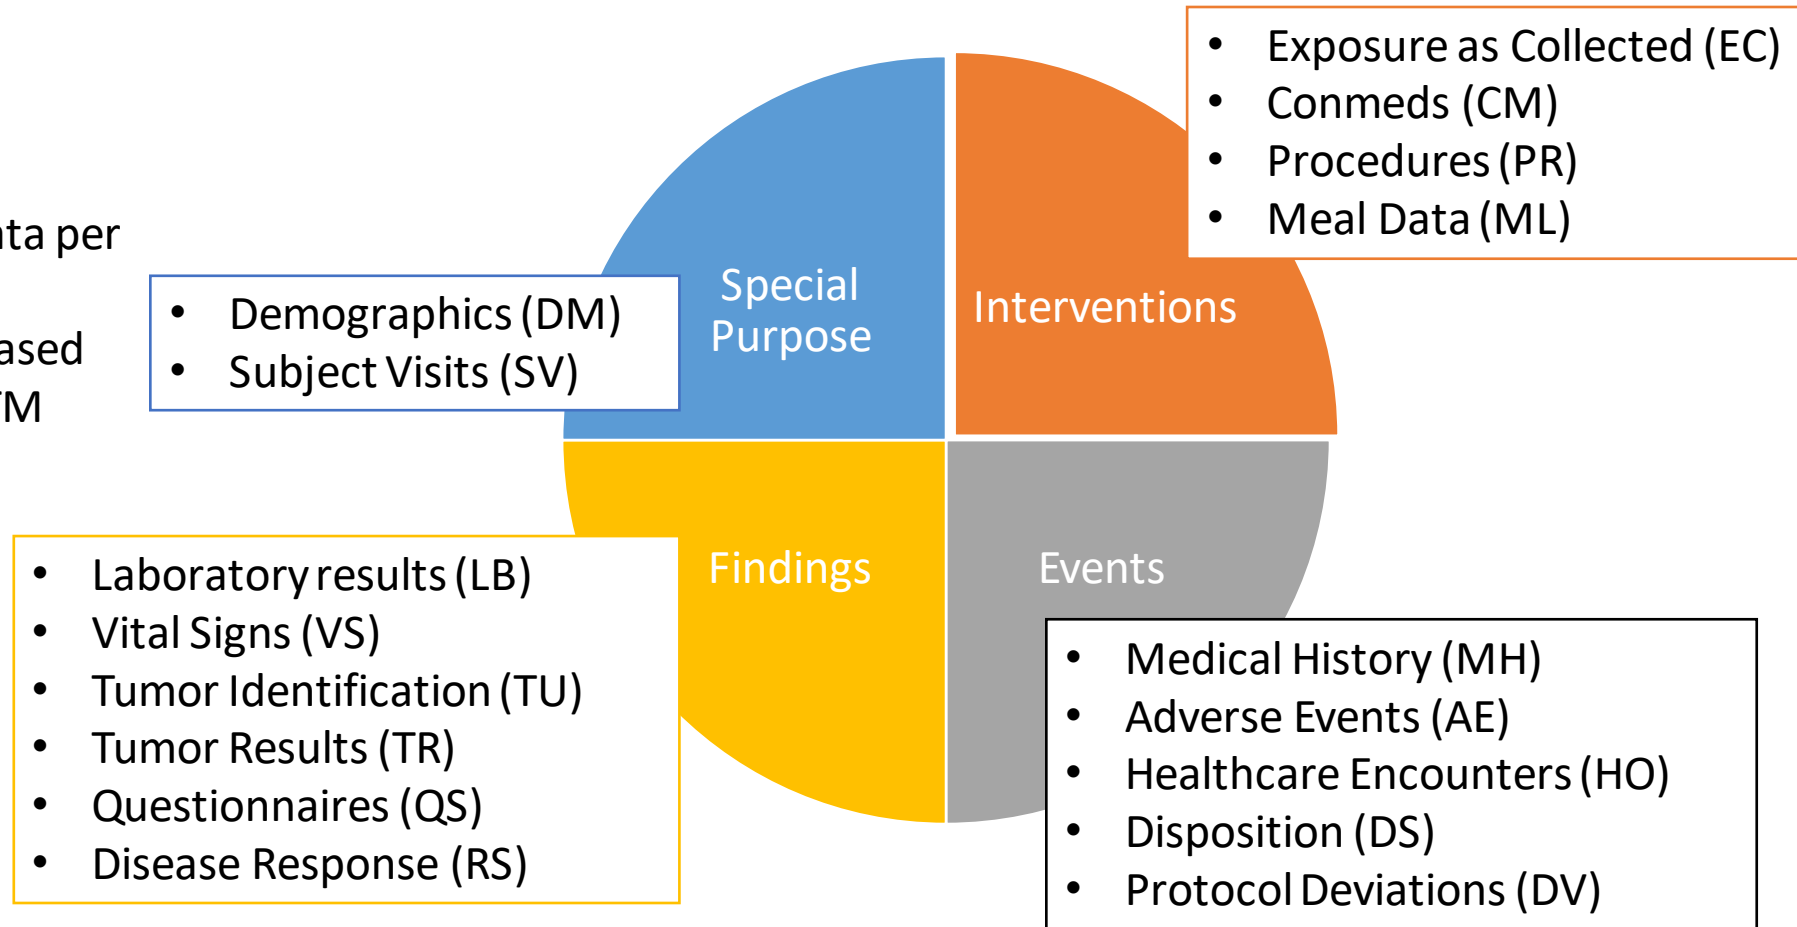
ta per

ased

M

Special Purpose

Interventions

Findings

Events

- Exposure as Collected (EC)
- Conmeds (CM)
- Procedures (PR)
- Meal Data (ML)

- Demographics (DM)
- Subject Visits (SV)

- Laboratory results (LB)
- Vital Signs (VS)
- Tumor Identification (TU)
- Tumor Results (TR)
- Questionnaires (QS)
- Disease Response (RS)

- Medical History (MH)
- Adverse Events (AE)
- Healthcare Encounters (HO)
- Disposition (DS)
- Protocol Deviations (DV)